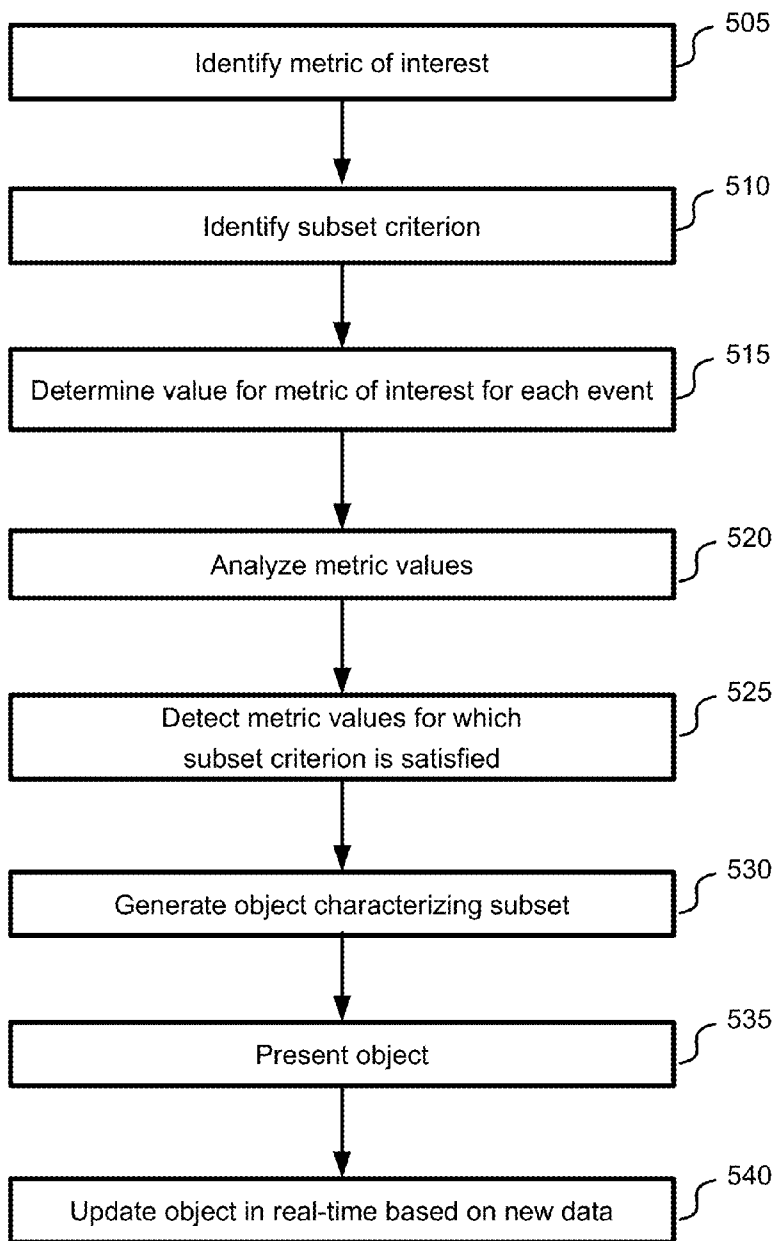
505
Identify metric of interest

510
Identify subset criterion

515
Determine value for metric of interest for each event

520
Analyze metric values

525
Detect metric values for which subset criterion is satisfied

530
Generate object characterizing subset

535
Present object

540
Update object in real-time based on new data